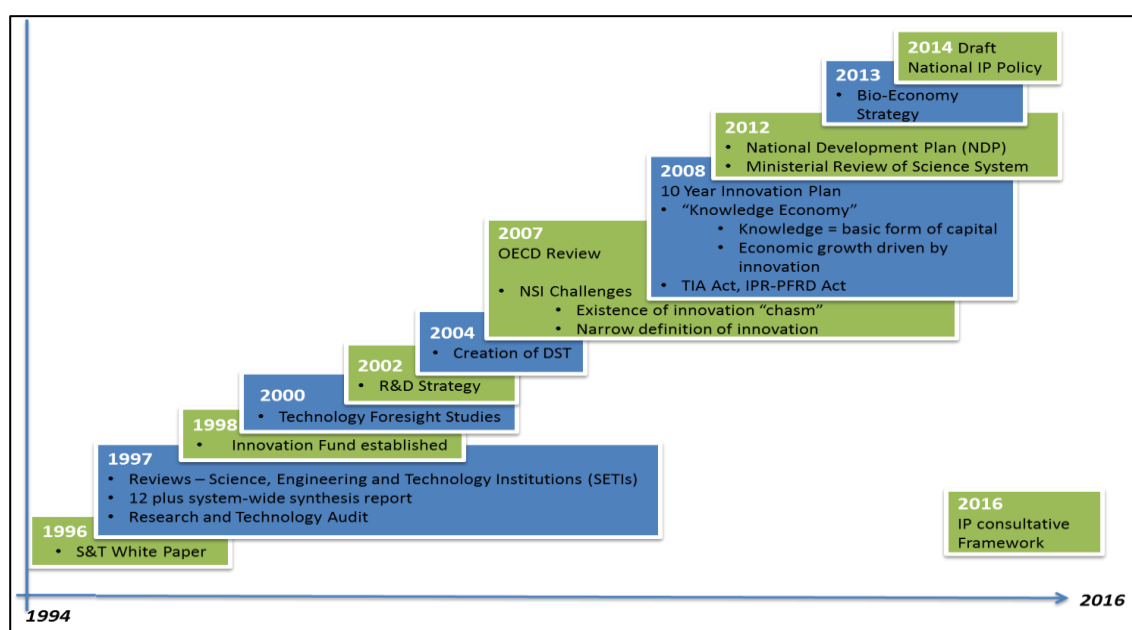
2014 Draft National IP Policy

2013
• Bio-Economy Strategy

2012
• National Development Plan (NDP)
• Ministerial Review of Science System

2008
10 Year Innovation Plan
• "Knowledge Economy"
• Knowledge = basic form of capital
• Economic growth driven by innovation
• TIA Act, IPR-PFRD Act

2007
OECD Review
• NSI Challenges
• Existence of innovation "chasm"
• Narrow definition of innovation

2004
• Creation of DST

2002
• R&D Strategy

2000
• Technology Foresight Studies

1998
• Innovation Fund established

1997
• Reviews – Science, Engineering and Technology Institutions (SETIs)
• 12 plus system-wide synthesis report
• Research and Technology Audit

1996
• S&T White Paper

2016
IP consultative Framework

1994

2016